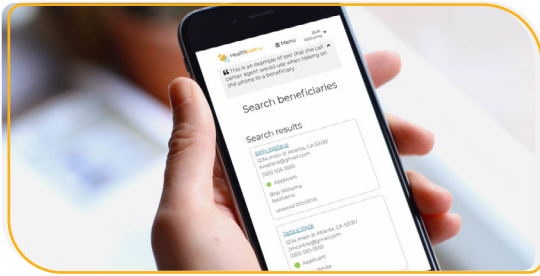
Health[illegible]

≡ Menu

Bob Williams

This is an example of text that the call center agent would use when talking on the phone to a beneficiary.

Search beneficiaries

Search results

Amy Williams
1234 main st, Atlanta, GA 33130
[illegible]@gmail.com
(555) 555-5555
Applicant
Bob Williams
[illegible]
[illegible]

Jamie Smith
1234 main st, Atlanta, GA 33130
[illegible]@gmail.com
(555) 555-5555
Applicant
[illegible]